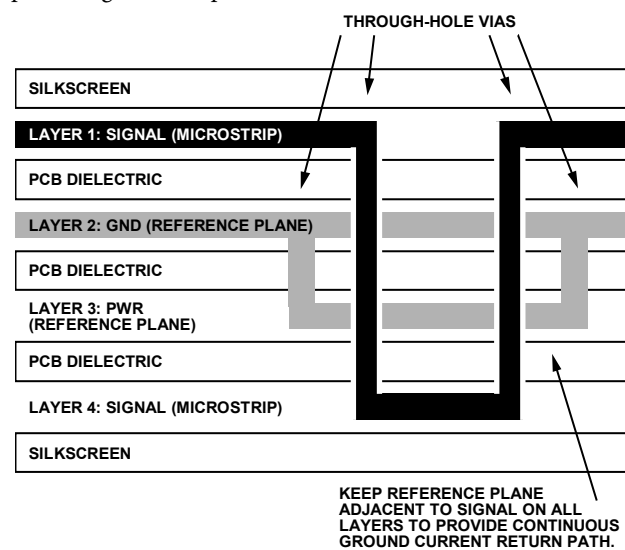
THROUGH-HOLE VIAS

SILKSCREEN

LAYER 1: SIGNAL (MICROSTRIP)

PCB DIELECTRIC

LAYER 2: GND (REFERENCE PLANE)

PCB DIELECTRIC

LAYER 3: PWR (REFERENCE PLANE)

PCB DIELECTRIC

LAYER 4: SIGNAL (MICROSTRIP)

SILKSCREEN

KEEP REFERENCE PLANE ADJACENT TO SIGNAL ON ALL LAYERS TO PROVIDE CONTINUOUS GROUND CURRENT RETURN PATH.